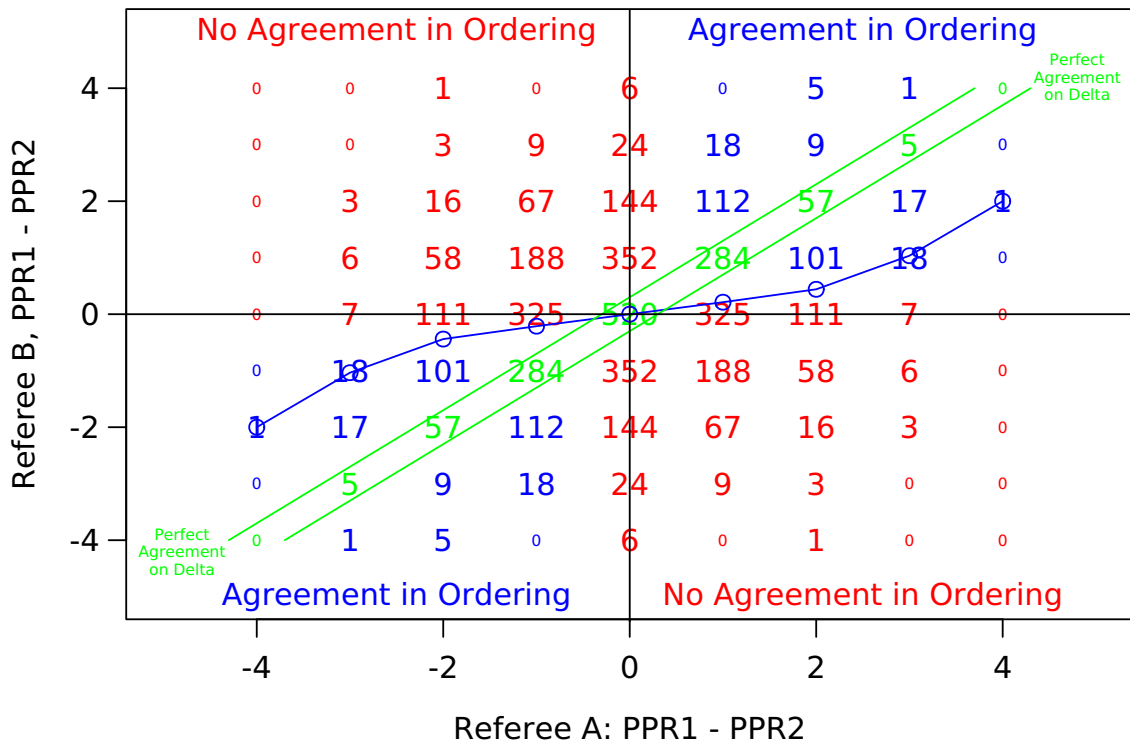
No Agreement in Ordering

Agreement in Ordering

Perfect Agreement on Delta

| | -4 | -3 | -2 | -1 | 0 | 1 | 2 | 3 | 4 |
|---|---|---|---|---|---|---|---|---|---|
| 4 | 0 | 0 | 1 | 0 | 6 | 0 | 5 | 1 | 0 |
| 3 | 0 | 0 | 3 | 9 | 24 | 18 | 9 | 5 | 0 |
| 2 | 0 | 3 | 16 | 67 | 144 | 112 | 57 | 17 | 1 |
| 1 | 0 | 6 | 58 | 188 | 352 | 284 | 101 | 18 | 0 |
| 0 | 0 | 7 | 111 | 325 | 520 | 325 | 111 | 7 | 0 |
| -1 | 0 | 18 | 101 | 284 | 352 | 188 | 58 | 6 | 0 |
| -2 | 1 | 17 | 57 | 112 | 144 | 67 | 16 | 3 | 0 |
| -3 | 0 | 5 | 9 | 18 | 24 | 9 | 3 | 0 | 0 |
| -4 | 0 | 1 | 5 | 0 | 6 | 0 | 1 | 0 | 0 |

Perfect Agreement on Delta

Agreement in Ordering

No Agreement in Ordering

4
2
0
-2
-4

-4 -2 0 2 4

Referee B, PPR1 - PPR2

Referee A: PPR1 - PPR2